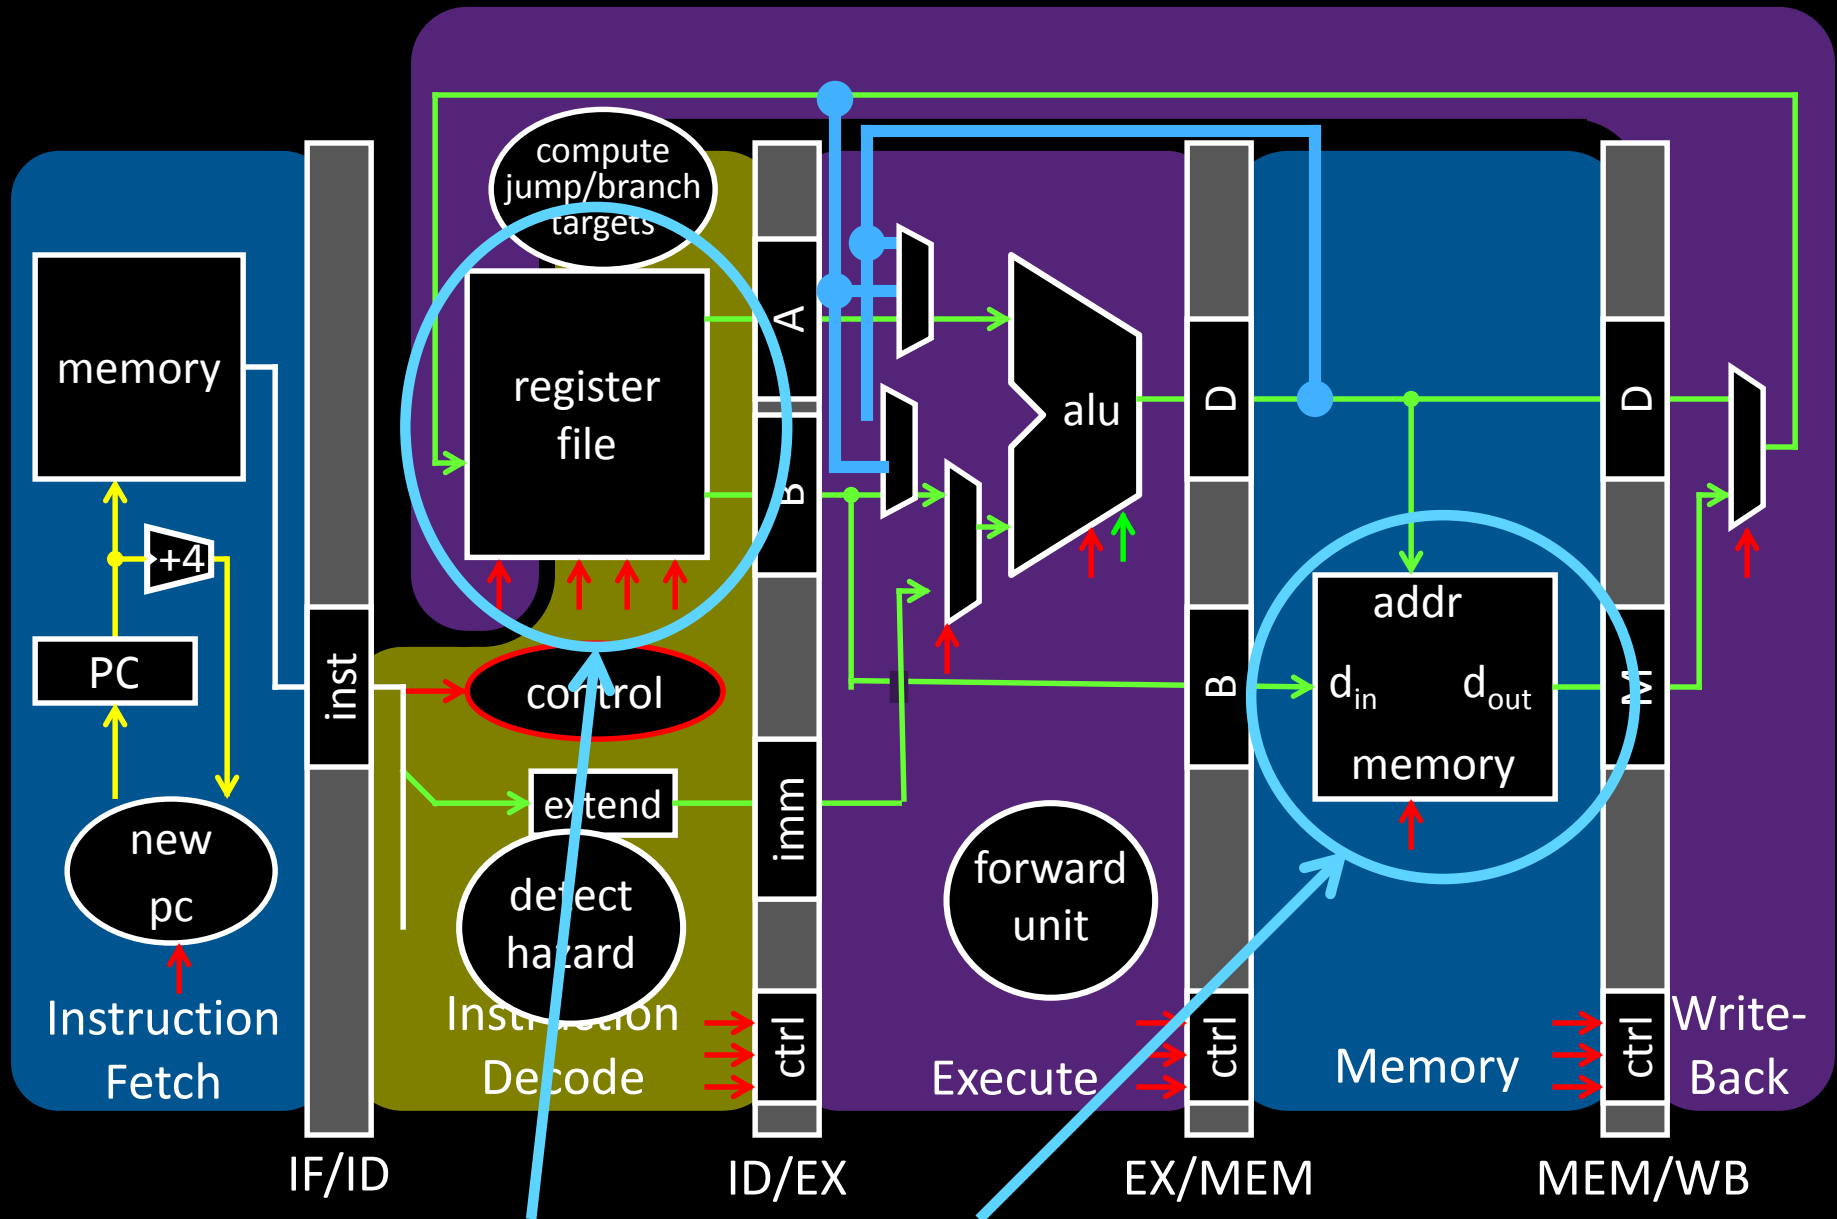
compute jump/branch targets

memory

register file

A

B

alu

D

D

+4

PC

inst

control

extend

imm

new pc

detect hazard

forward unit

B

addr

$d_{in}$

$d_{out}$

memory

M

ctrl

ctrl

ctrl

Instruction Fetch

Instruction Decode

Execute

Memory

Write-Back

IF/ID

ID/EX

EX/MEM

MEM/WB